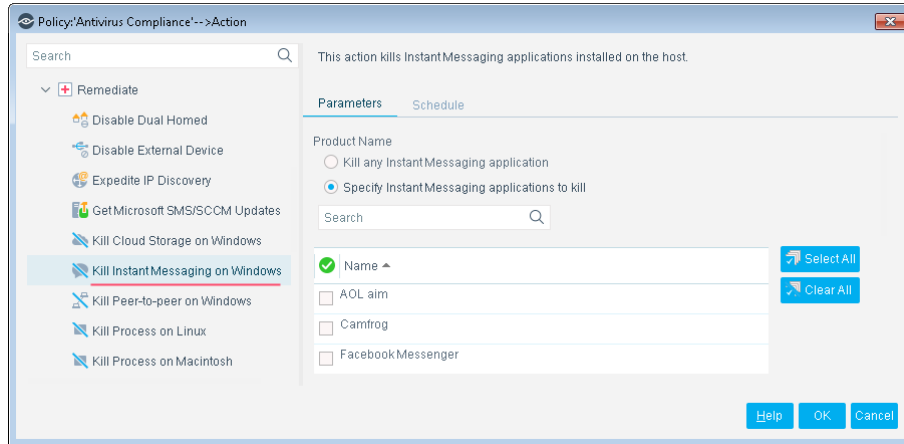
Policy:'Antivirus Compliance'-->Action

Search

Remediate

Disable Dual Homed

Disable External Device

Expedite IP Discovery

Get Microsoft SMS/SCCM Updates

Kill Cloud Storage on Windows

Kill Instant Messaging on Windows

Kill Peer-to-peer on Windows

Kill Process on Linux

Kill Process on Macintosh

This action kills Instant Messaging applications installed on the host.

Parameters | Schedule

Product Name

Kill any Instant Messaging application

Specify Instant Messaging applications to kill

Search

| Name |
|---|
| AOL aim |
| Camfrog |
| Facebook Messenger |

Select All

Clear All

Help | OK | Cancel